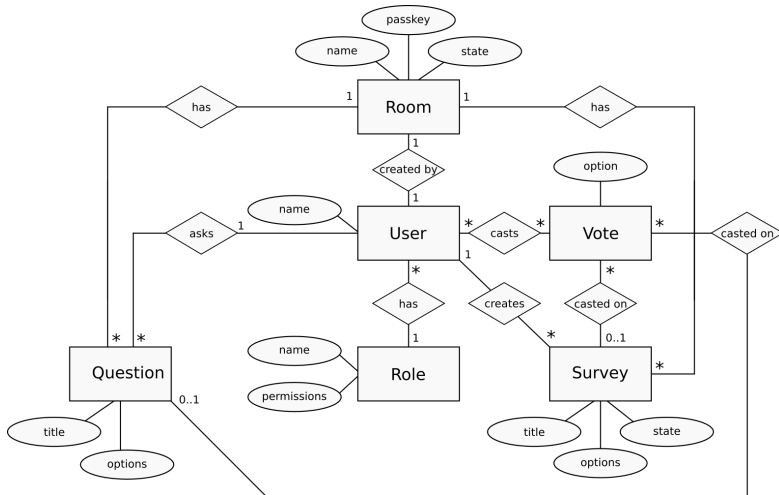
passkey

name

state

has

1

Room

1

has

1

created by

1

option

name

asks

1

User

*

casts

*

Vote

*

casted on

*

*

*

has

creates

*

casted on

1

1

*

0..1

*

Question

0..1

name

Role

Survey

permissions

title

options

title

options

state